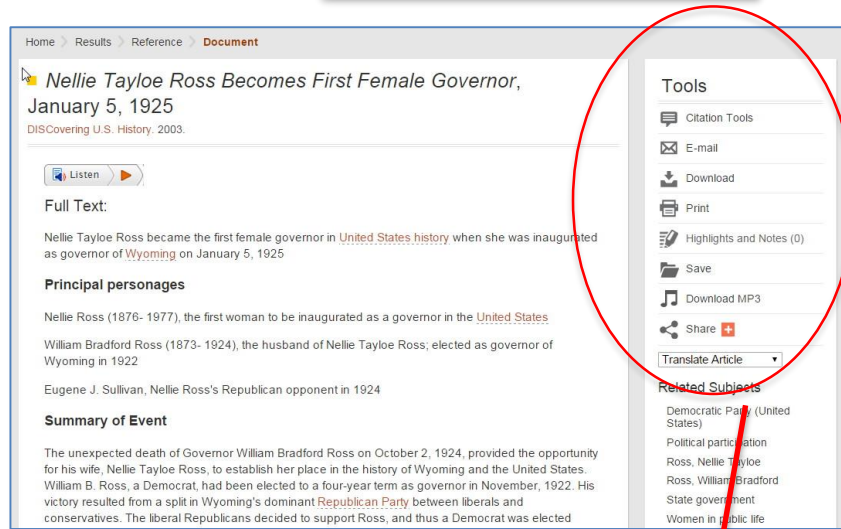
Home > Results > Reference > Document

Nellie Tayloe Ross Becomes First Female Governor, January 5, 1925

DISCovering U.S. History. 2003.

Listen

Full Text:

Nellie Tayloe Ross became the first female governor in United States history when she was inaugurated as governor of Wyoming on January 5, 1925

Principal personages

Nellie Ross (1876- 1977), the first woman to be inaugurated as a governor in the United States

William Bradford Ross (1873- 1924), the husband of Nellie Tayloe Ross; elected as governor of Wyoming in 1922

Eugene J. Sullivan, Nellie Ross's Republican opponent in 1924

Summary of Event

The unexpected death of Governor William Bradford Ross on October 2, 1924, provided the opportunity for his wife, Nellie Tayloe Ross, to establish her place in the history of Wyoming and the United States. William B. Ross, a Democrat, had been elected to a four-year term as governor in November, 1922. His victory resulted from a split in Wyoming's dominant Republican Party between liberals and conservatives. The liberal Republicans decided to support Ross, and thus a Democrat was elected

Tools

Citation Tools

E-mail

Download

Print

Highlights and Notes (0)

Save

Download MP3

Share

Translate Article

Related Subjects

Democratic Party (United States)

Political participation

Ross, Nellie Tayloe

Ross, William Bradford

State government

Women in public life